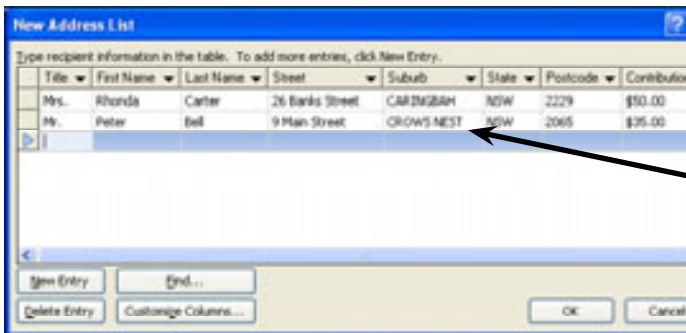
New Address List

Type recipient information in the table. To add more entries, click New Entry.

| Title | First Name | Last Name | Street | Suburb | State | Postcode | Contributio |
|---|---|---|---|---|---|---|---|
| Mrs. | Rhonda | Carter | 26 Banks Street | CARINGBAH | NSW | 2229 | $50.00 |
| Mr. | Peter | Bell | 9 Main Street | CROWS NEST | NSW | 2065 | $35.00 |
| | | | | | | | |

New Entry
Find...
Delete Entry
Customize Columns...
OK
Cancel